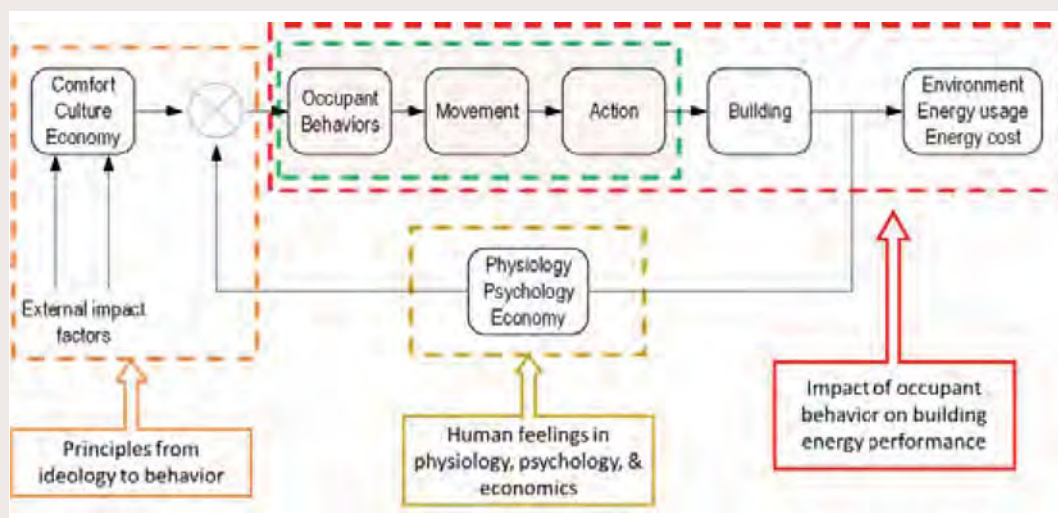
Comfort
Culture
Economy

Occupant
Behaviors

Movement

Action

Building

Environment
Energy usage
Energy cost

External impact
factors

Physiology
Psychology
Economy

Principles from
ideology to behavior

Human feelings in
physiology, psychology, &
economics

Impact of occupant
behavior on building
energy performance